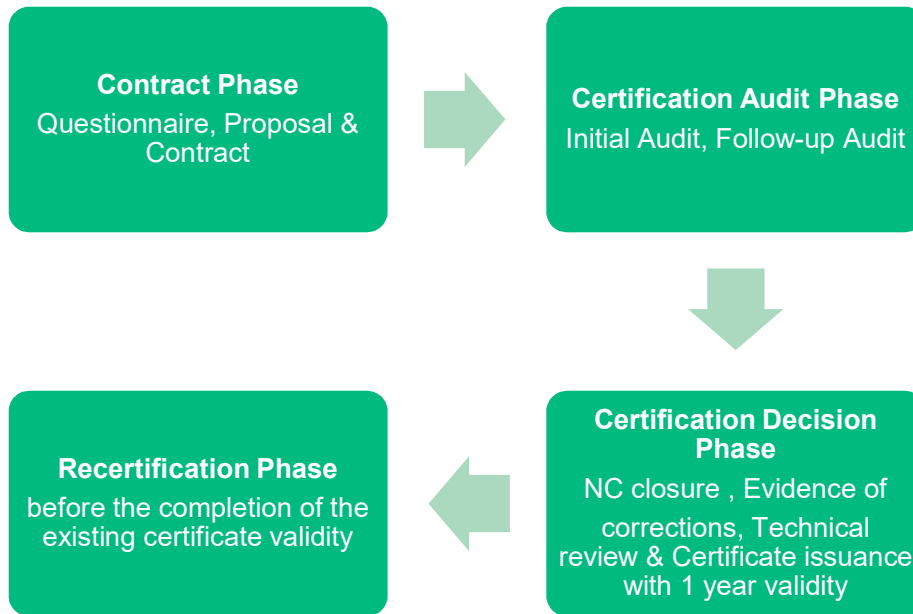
Contract Phase
Questionnaire, Proposal & Contract

Certification Audit Phase
Initial Audit, Follow-up Audit

Certification Decision Phase
NC closure , Evidence of corrections, Technical review & Certificate issuance with 1 year validity

Recertification Phase
before the completion of the existing certificate validity